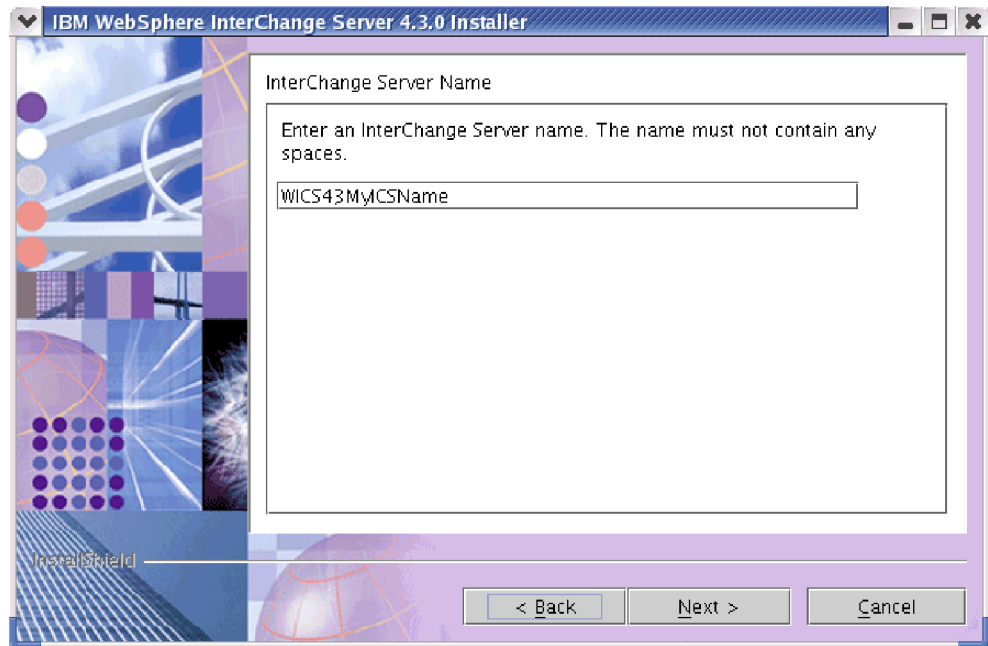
IBM WebSphere InterChange Server 4.3.0 Installer

InterChange Server Name

Enter an InterChange Server name. The name must not contain any spaces.

WICS43MyICSName

InstallShield

< Back

Next >

Cancel